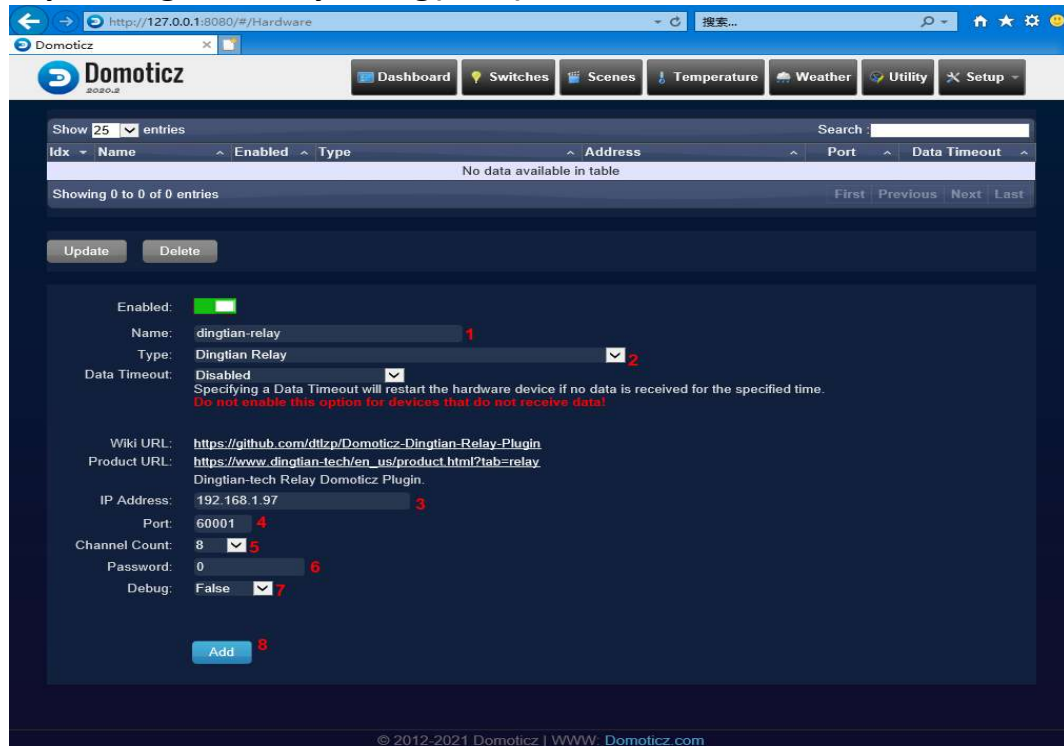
http://127.0.0.1:8080/#/Hardware

搜索...

Domoticz

Domoticz
2020.2

Dashboard | Switches | Scenes | Temperature | Weather | Utility | Setup

Show 25 entries

Search :

| Idx | Name | Enabled | Type | Address | Port | Data Timeout |
|---|---|---|---|---|---|---|
| No data available in table | | | | | | |

Showing 0 to 0 of 0 entries

First Previous Next Last

Update Delete

Enabled:

Name: dingtian-relay 1

Type: Dingtian Relay 2

Data Timeout: Disabled

Specifying a Data Timeout will restart the hardware device if no data is received for the specified time.

Do not enable this option for devices that do not receive data!

Wiki URL: https://github.com/dtlzp/Domoticz-Dingtian-Relay-Plugin

Product URL: https://www.dingtian-tech/en_us/product.html?tab=relay

Dingtian-tech Relay Domoticz Plugin.

IP Address: 192.168.1.97 3

Port: 60001 4

Channel Count: 8 5

Password: 0 6

Debug: False 7

Add 8

© 2012-2021 Domoticz | WWW: Domoticz.com